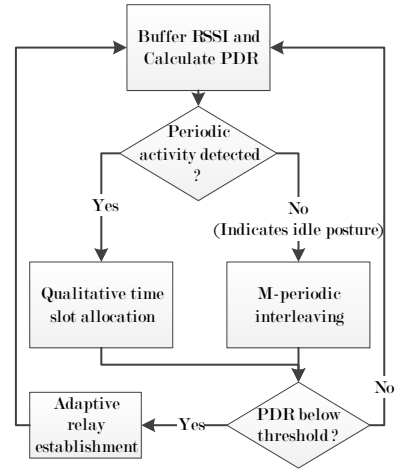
Buffer RSSI and Calculate PDR

Periodic activity detected ?

Yes

No (Indicates idle posture)

Qualitative time slot allocation

M-periodic interleaving

Adaptive relay establishment

Yes

PDR below threshold?

No